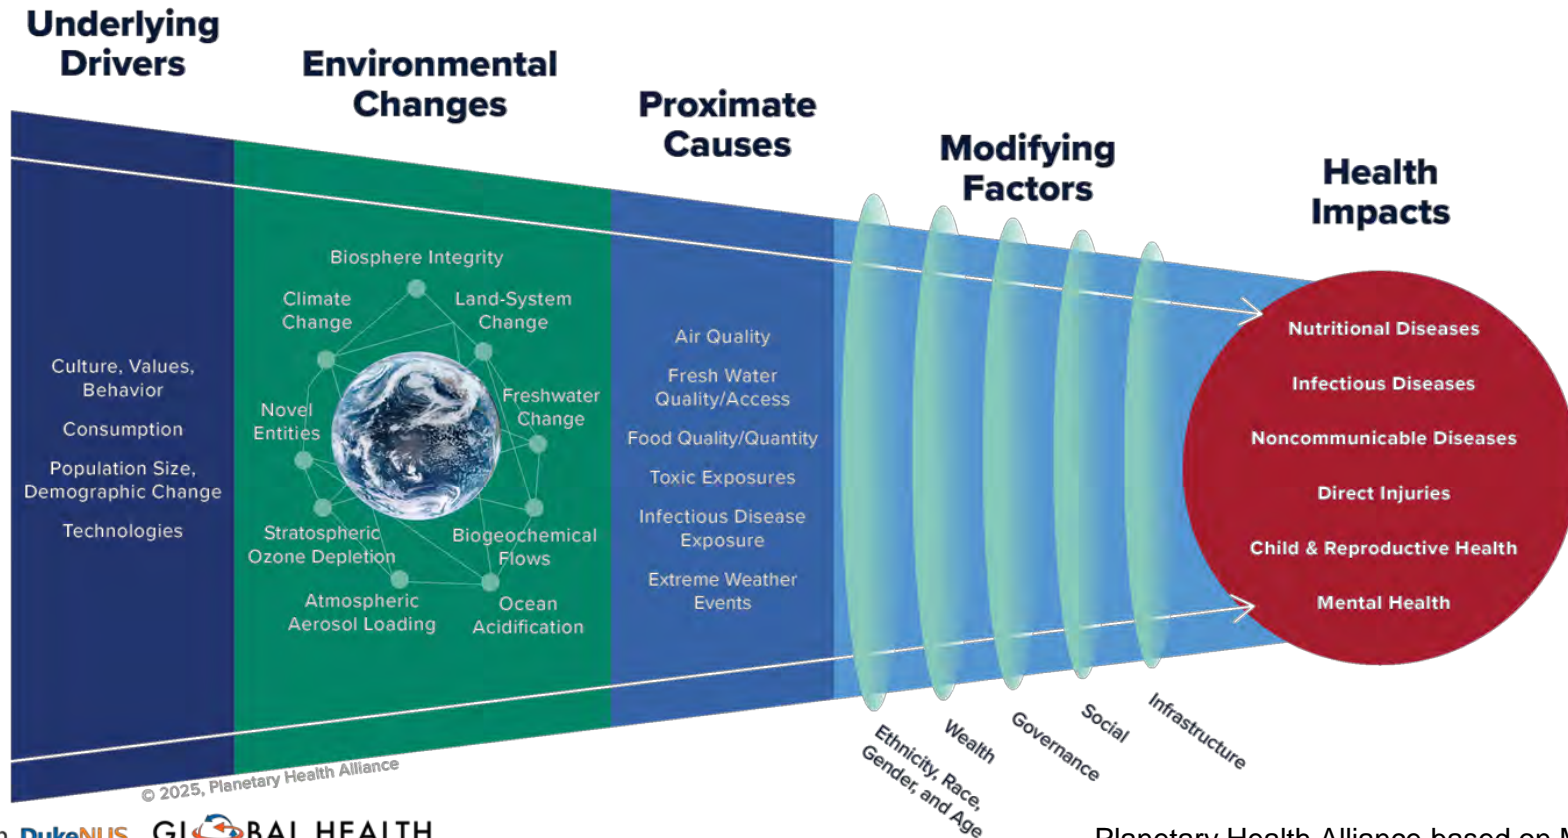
Underlying Drivers

Environmental Changes

Proximate Causes

Modifying Factors

Health Impacts

Culture, Values, Behavior

Consumption

Population Size, Demographic Change

Technologies

Biosphere Integrity

Climate Change

Land-System Change

Freshwater Change

Novel Entities

Biogeochemical Flows

Stratospheric Ozone Depletion

Atmospheric Aerosol Loading

Ocean Acidification

Air Quality

Fresh Water Quality/Access

Food Quality/Quantity

Toxic Exposures

Infectious Disease Exposure

Extreme Weather Events

Ethnicity, Race, Gender, and Age

Wealth

Governance

Social

Infrastructure

Nutritional Diseases

Infectious Diseases

Noncommunicable Diseases

Direct Injuries

Child & Reproductive Health

Mental Health

© 2025, Planetary Health Alliance

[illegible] DukeNUS GL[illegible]BAL HEALTH

Planetary Health Alliance based on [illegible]